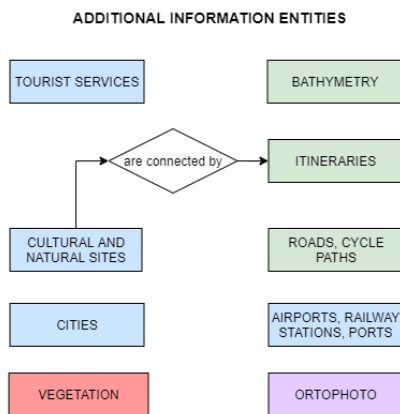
ADDITIONAL INFORMATION ENTITIES

TOURIST SERVICES

BATHYMETRY

are connected by

ITINERARIES

CULTURAL AND NATURAL SITES

ROADS, CYCLE PATHS

CITIES

AIRPORTS, RAILWAY STATIONS, PORTS

VEGETATION

ORTOPHOTO